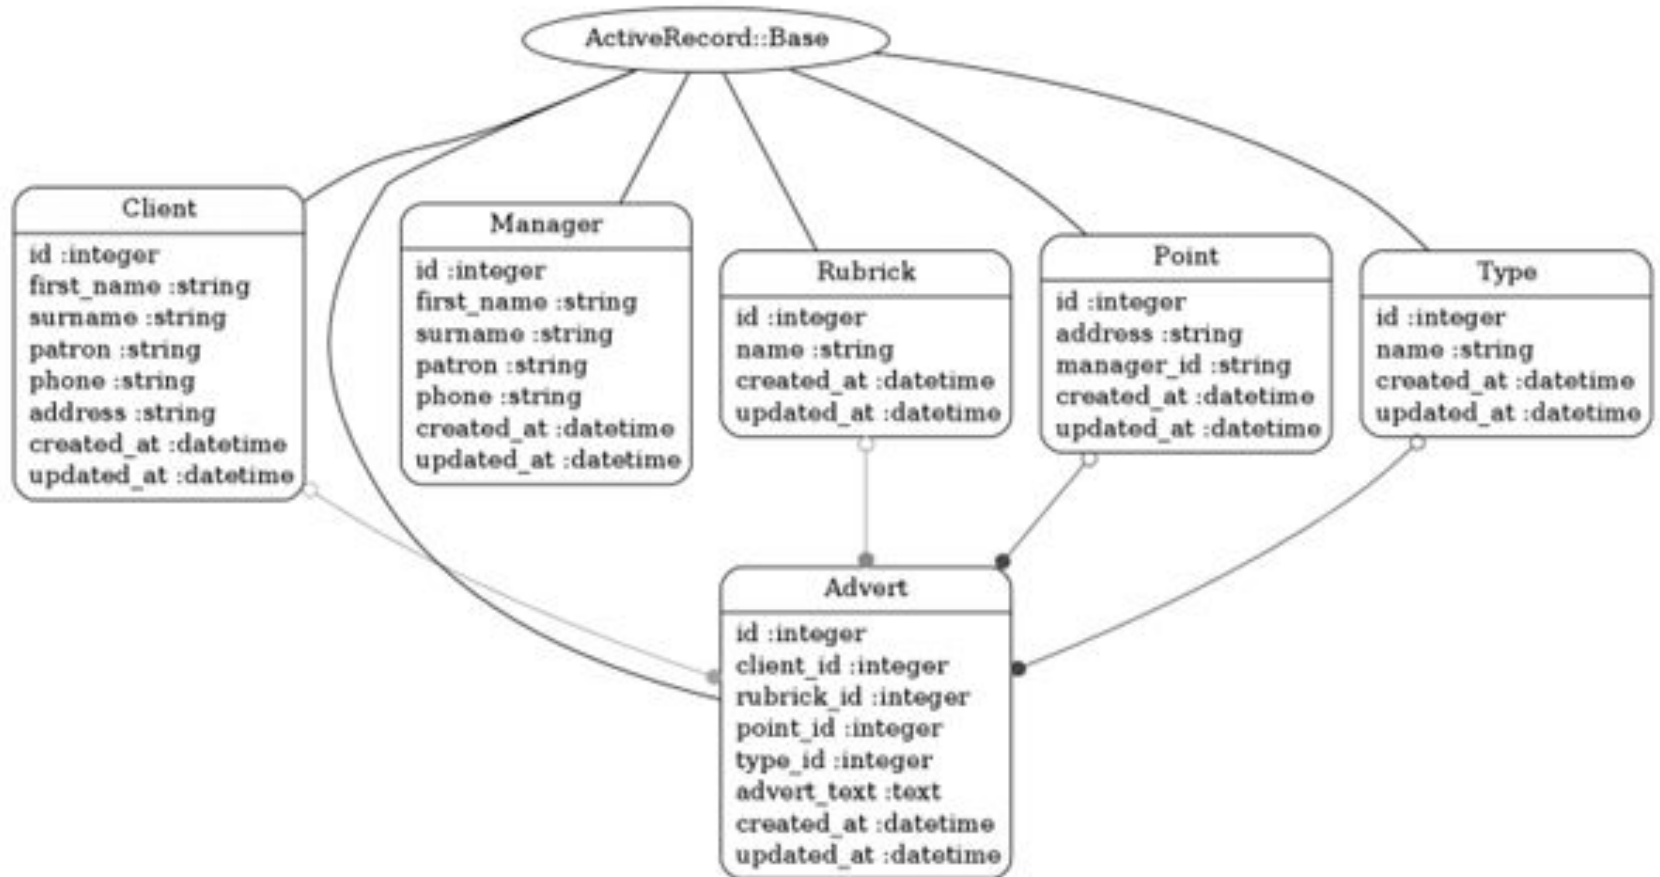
ActiveRecord::Base

Client
id :integer
first_name :string
surname :string
patron :string
phone :string
address :string
created_at :datetime
updated_at :datetime

Manager
id :integer
first_name :string
surname :string
patron :string
phone :string
created_at :datetime
updated_at :datetime

Rubrick
id :integer
name :string
created_at :datetime
updated_at :datetime

Point
id :integer
address :string
manager_id :string
created_at :datetime
updated_at :datetime

Type
id :integer
name :string
created_at :datetime
updated_at :datetime

Advert
id :integer
client_id :integer
rubrick_id :integer
point_id :integer
type_id :integer
advert_text :text
created_at :datetime
updated_at :datetime